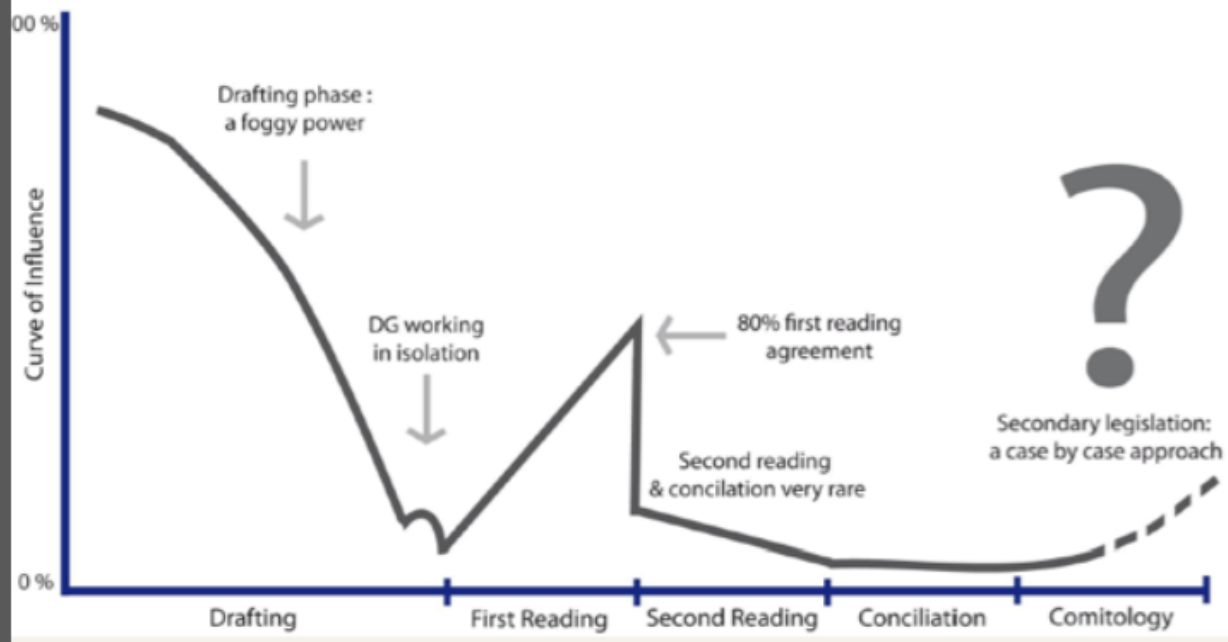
00 %

Curve of Influence

Drafting phase : a foggy power

DG working in isolation

80% first reading agreement

?

Secondary legislation: a case by case approach

Second reading & concilation very rare

0 %

Drafting

First Reading

Second Reading

Conciliation

Comitology